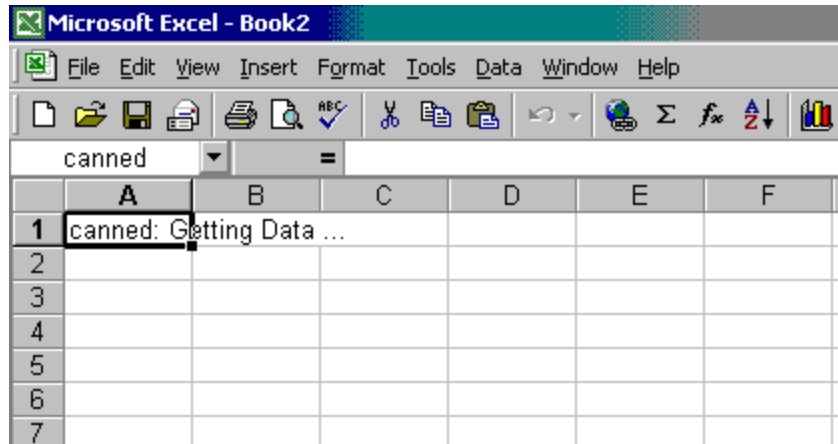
Microsoft Excel - Book2

File Edit View Insert Format Tools Data Window Help

canned =

| | A | B | C | D | E | F |
|---|---|---|---|---|---|---|
| 1 | canned: Getting Data ... | | | | | |
| 2 | | | | | | |
| 3 | | | | | | |
| 4 | | | | | | |
| 5 | | | | | | |
| 6 | | | | | | |
| 7 | | | | | | |